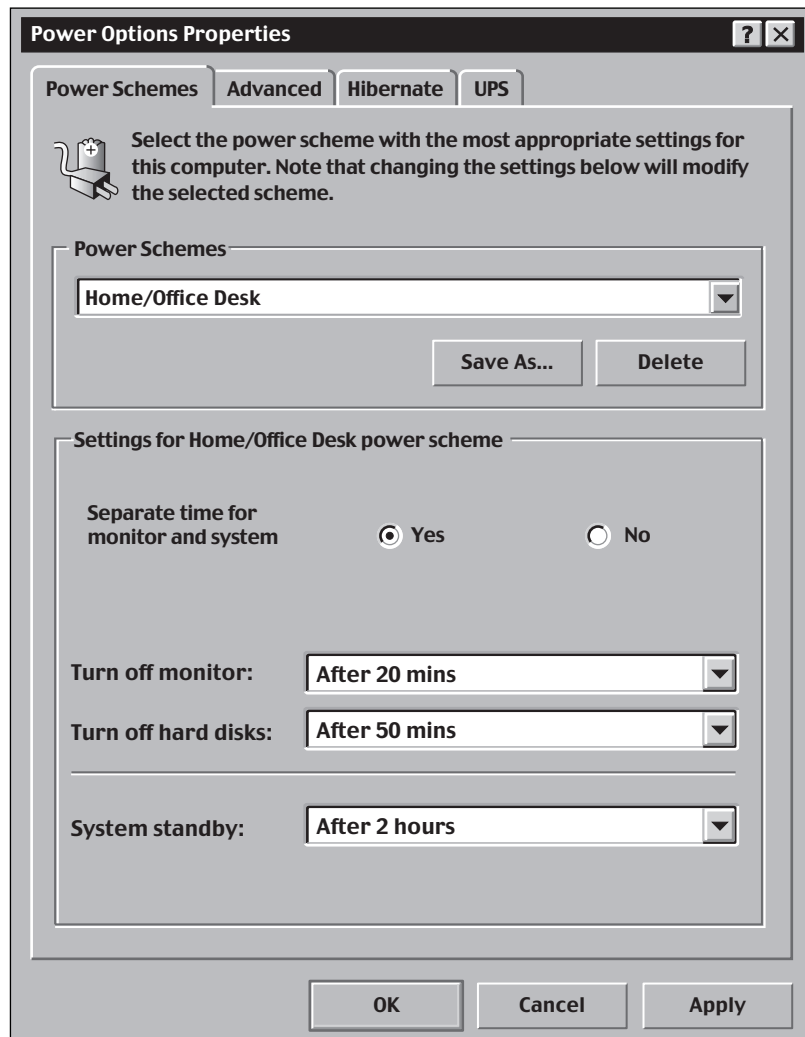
Power Options Properties

?

Power Schemes | Advanced | Hibernate | UPS

Select the power scheme with the most appropriate settings for this computer. Note that changing the settings below will modify the selected scheme.

Power Schemes

Home/Office Desk

Save As...

Delete

Settings for Home/Office Desk power scheme

Separate time for monitor and system

Yes

No

Turn off monitor:

After 20 mins

Turn off hard disks:

After 50 mins

System standby:

After 2 hours

OK

Cancel

Apply